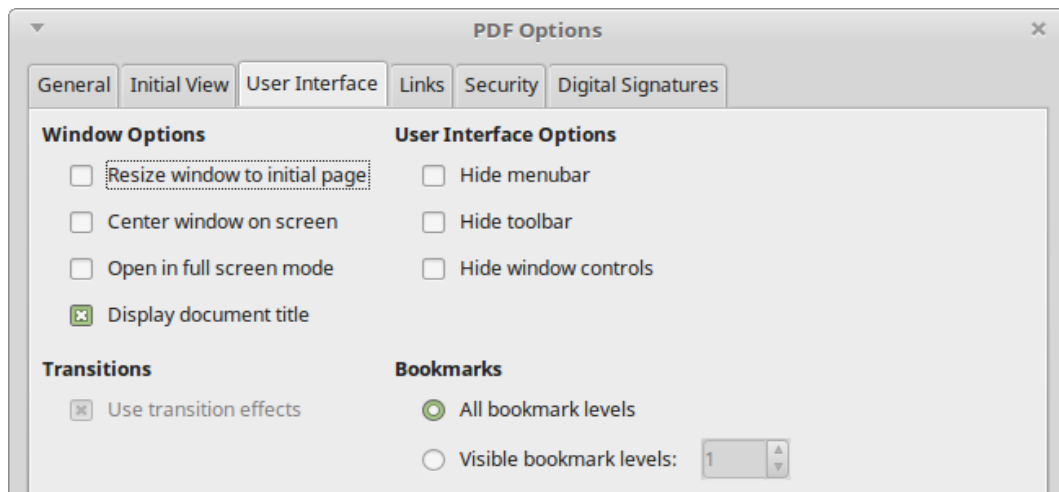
PDF Options

General | Initial View | User Interface | Links | Security | Digital Signatures

Window Options
Resize window to initial page
Center window on screen
Open in full screen mode
Display document title

User Interface Options
Hide menubar
Hide toolbar
Hide window controls

Transitions
Use transition effects

Bookmarks
All bookmark levels
Visible bookmark levels: 1